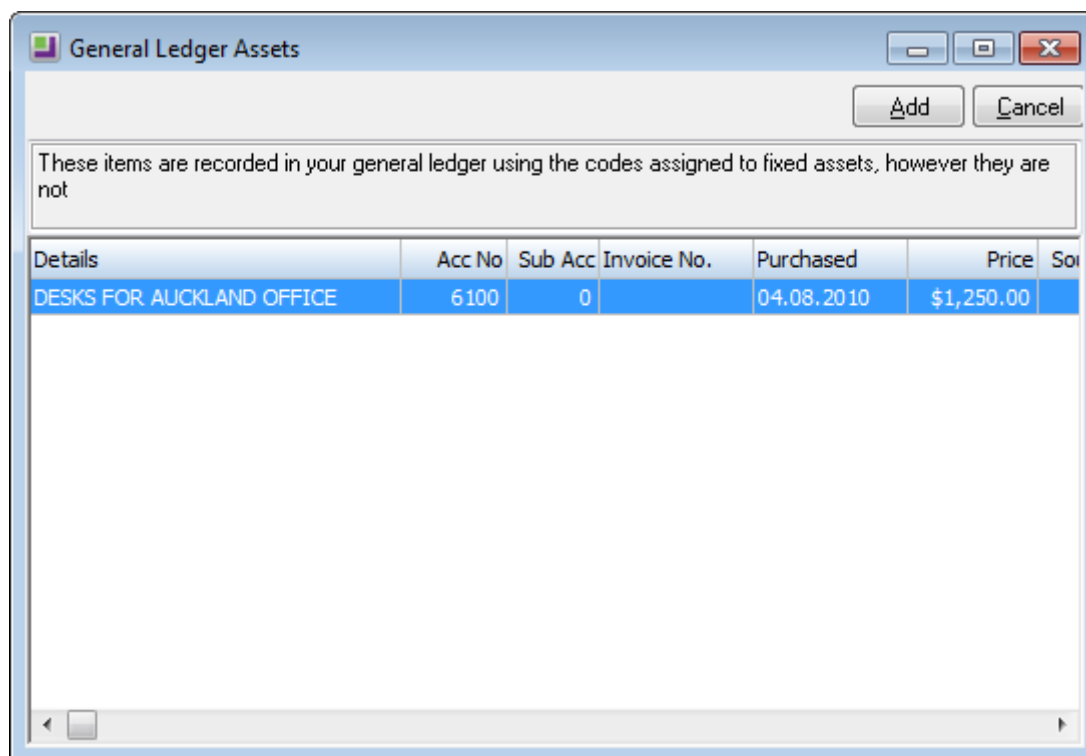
General Ledger Assets

Add Cancel

These items are recorded in your general ledger using the codes assigned to fixed assets, however they are not

| Details | Acc No | Sub Acc | Invoice No. | Purchased | Price | So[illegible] |
|---|---|---|---|---|---|---|
| DESKS FOR AUCKLAND OFFICE | 6100 | 0 | | 04.08.2010 | $1,250.00 | |